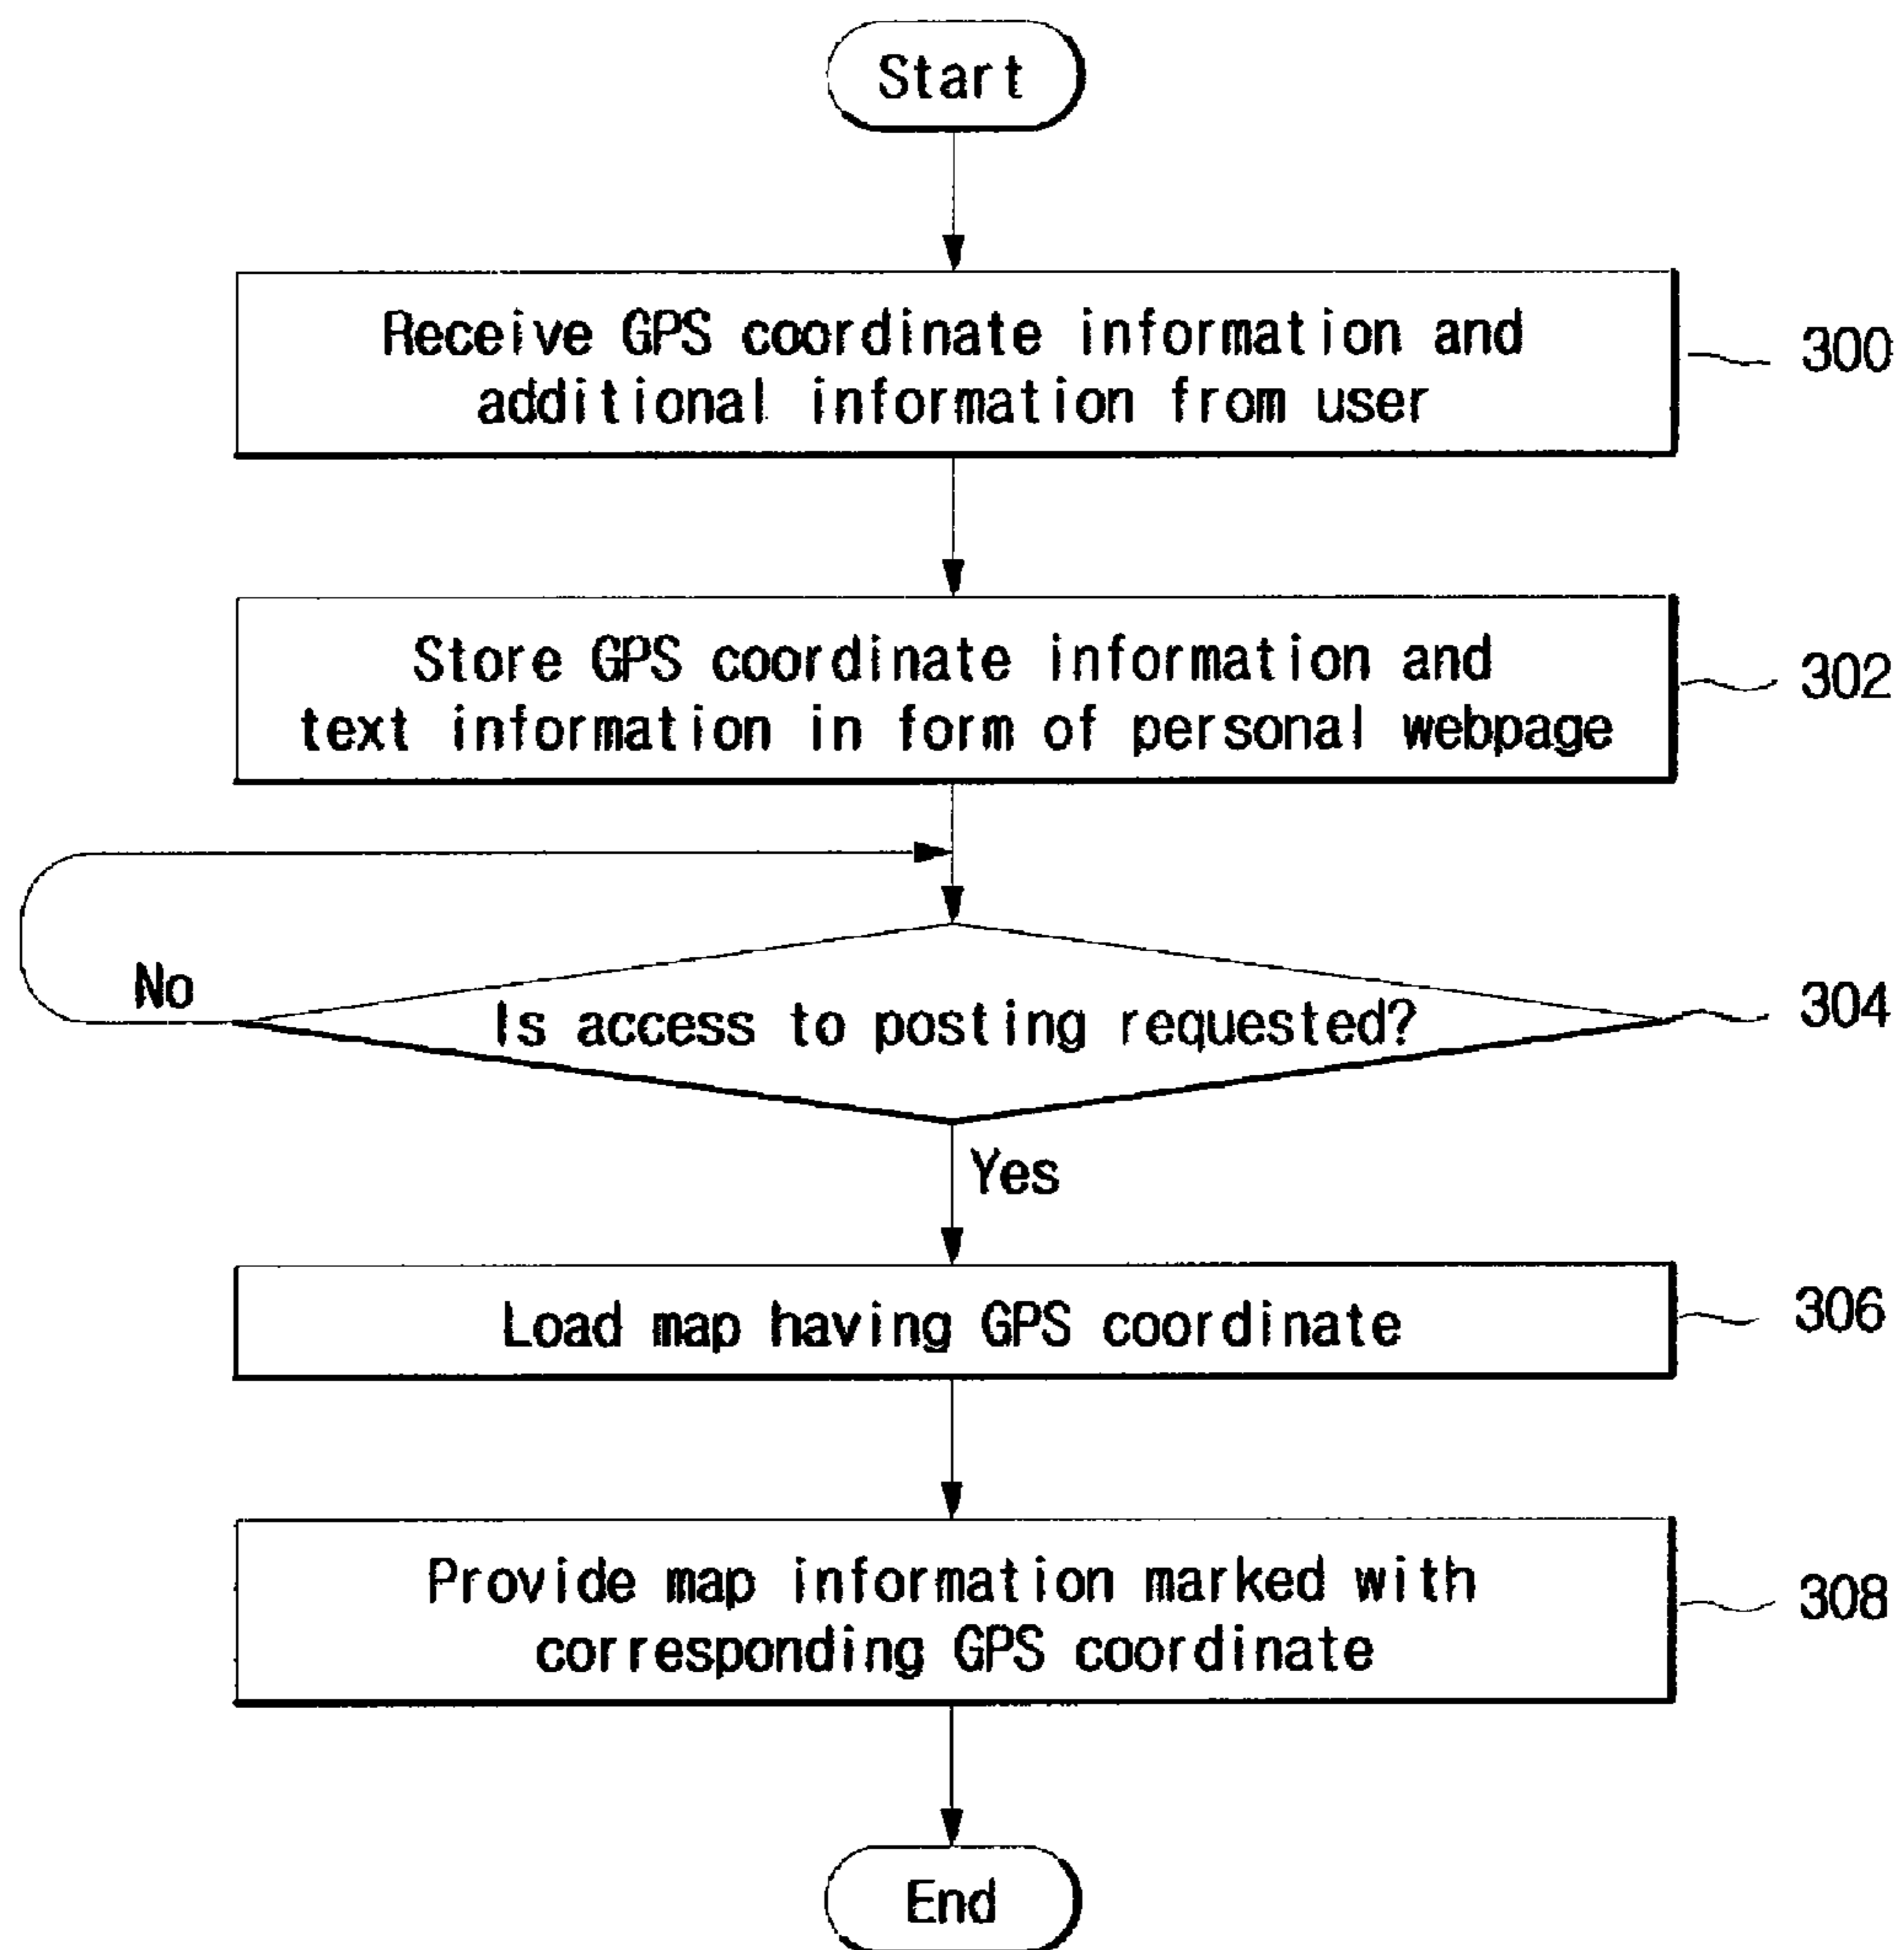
Start

Receive GPS coordinate information and additional information from user

300

Store GPS coordinate information and text information in form of personal webpage

302

No

Is access to posting requested?

304

Yes

Load map having GPS coordinate

306

Provide map information marked with corresponding GPS coordinate

308

End